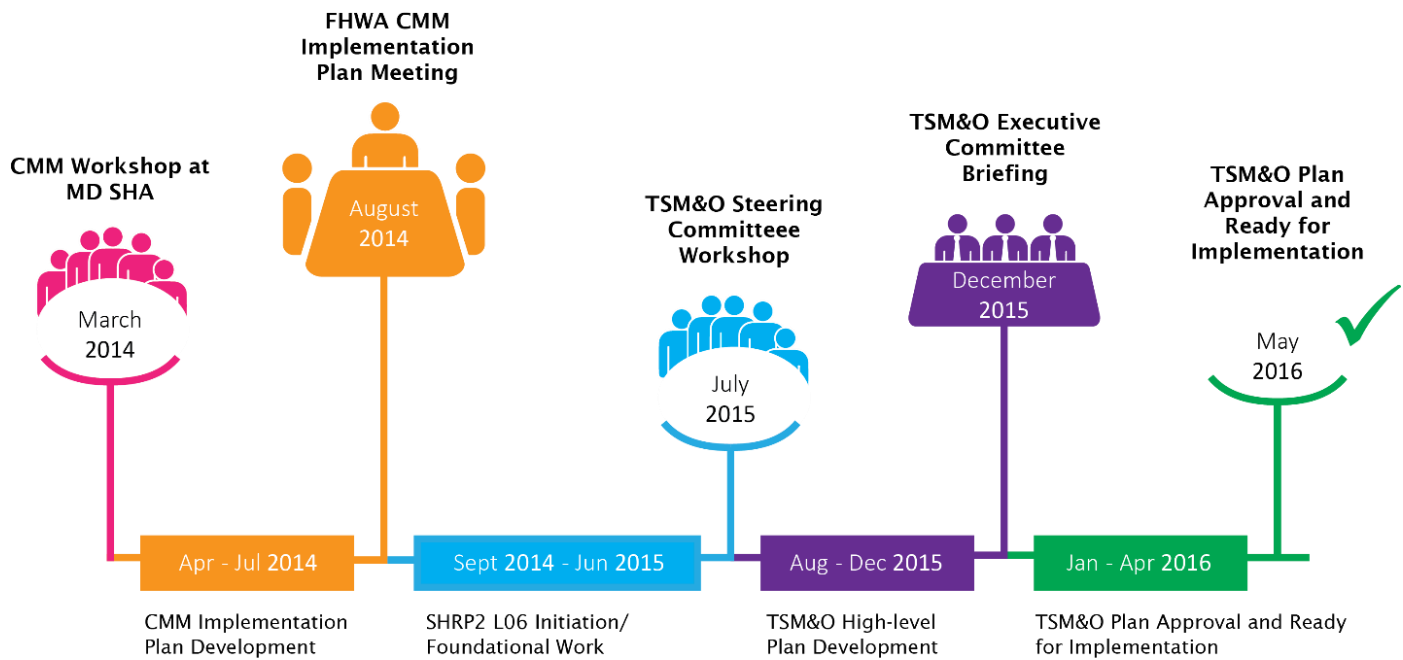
FHWA CMM Implementation Plan Meeting

CMM Workshop at MD SHA

August 2014

March 2014

TSM&O Executive Committee Briefing

TSM&O Steering Committee Workshop

December 2015

TSM&O Plan Approval and Ready for Implementation

July 2015

May 2016

Apr - Jul 2014

Sept 2014 - Jun 2015

Aug - Dec 2015

Jan - Apr 2016

CMM Implementation Plan Development

SHRP2 L06 Initiation/ Foundational Work

TSM&O High-level Plan Development

TSM&O Plan Approval and Ready for Implementation